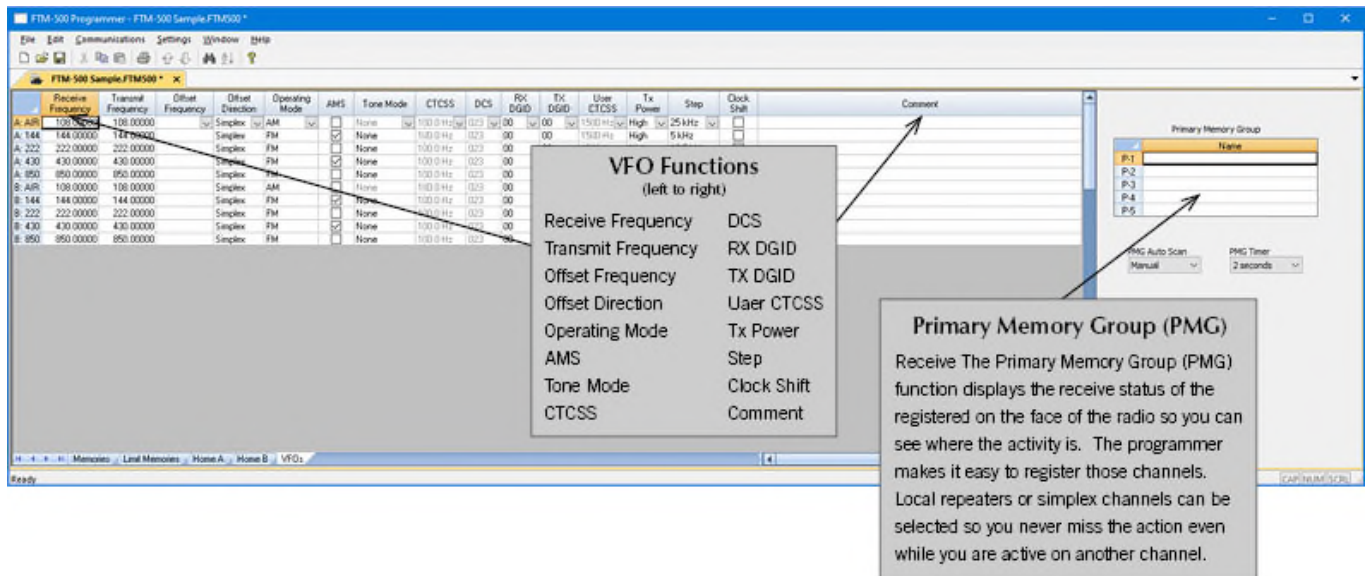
FTM-500 Programmer - FTM-500 Sample.FTM500 *

File Edit Communications Settings Window Help

FTM-500 Sample.FTM500 * ×

| | Receive Frequency | Transmit Frequency | Offset Frequency | Offset Direction | Operating Mode | AMS | Tone Mode | CTCSS | DCS | RX DGID | TX DGID | User CTCSS | Tx Power | Step | Clock Shift | Comment |
|---|---|---|---|---|---|---|---|---|---|---|---|---|---|---|---|---|
| A: AIR | 108.00000 | 108.00000 | | Simplex | AM | | None | 100.0 Hz | 023 | 00 | 00 | 1500 Hz | High | 25 kHz | | |
| A: 144 | 144.00000 | 144.00000 | | Simplex | FM | | None | 100.0 Hz | 023 | 00 | 00 | 1500 Hz | High | 5 kHz | | |
| A: 222 | 222.00000 | 222.00000 | | Simplex | FM | | None | 100.0 Hz | 023 | 00 | | | | | | |
| A: 430 | 430.00000 | 430.00000 | | Simplex | FM | | None | 100.0 Hz | 023 | 00 | | | | | | |
| A: 850 | 850.00000 | 850.00000 | | Simplex | FM | | None | 100.0 Hz | 023 | 00 | | | | | | |
| B: AIR | 108.00000 | 108.00000 | | Simplex | AM | | None | 100.0 Hz | 023 | 00 | | | | | | |
| B: 144 | 144.00000 | 144.00000 | | Simplex | FM | | None | 100.0 Hz | 023 | 00 | | | | | | |
| B: 222 | 222.00000 | 222.00000 | | Simplex | FM | | None | 100.0 Hz | 023 | 00 | | | | | | |
| B: 430 | 430.00000 | 430.00000 | | Simplex | FM | | None | 100.0 Hz | 023 | 00 | | | | | | |
| B: 850 | 850.00000 | 850.00000 | | Simplex | FM | | None | 100.0 Hz | 023 | 00 | | | | | | |

Memories | Limit Memories | Home A | Home B | VFOs

Ready

CAP NUM SCRL

Primary Memory Group

| | Name |
|---|---|
| P-1 | |
| P-2 | |
| P-3 | |
| P-4 | |
| P-5 | |

PMG Auto Scan
Manual

PMG Timer
2 seconds

VFO Functions
(left to right)

Receive Frequency
Transmit Frequency
Offset Frequency
Offset Direction
Operating Mode
AMS
Tone Mode
CTCSS

DCS
RX DGID
TX DGID
Uaer CTCSS
Tx Power
Step
Clock Shift
Comment

Primary Memory Group (PMG)

Receive The Primary Memory Group (PMG) function displays the receive status of the registered on the face of the radio so you can see where the activity is. The programmer makes it easy to register those channels. Local repeaters or simplex channels can be selected so you never miss the action even while you are active on another channel.